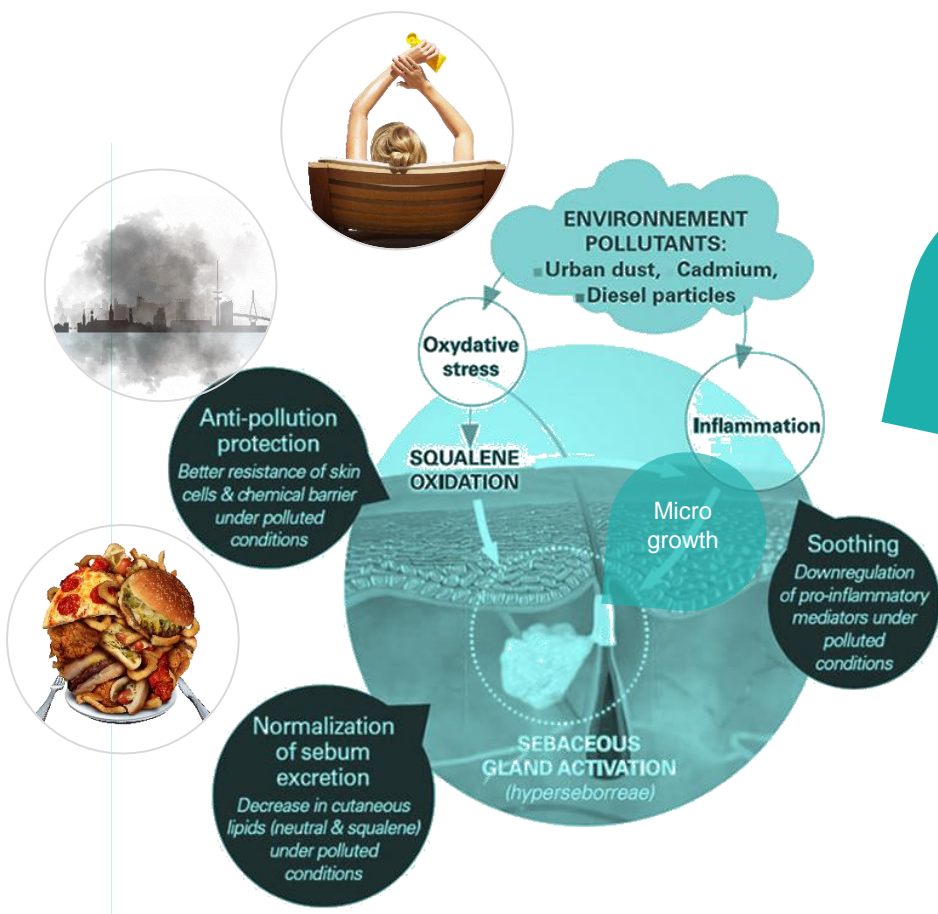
ENVIRONNEMENT POLLUTANTS:
Urban dust, Cadmium,
Diesel particles

Oxydative stress

Inflammation

SQUALENE OXIDATION

Micro growth

Anti-pollution protection
Better resistance of skin cells & chemical barrier under polluted conditions

Soothing
Downregulation of pro-inflammatory mediators under polluted conditions

SEBACEOUS GLAND ACTIVATION
(hyperseborreae)

Normalization of sebum excretion
Decrease in cutaneous lipids (neutral & squalene) under polluted conditions